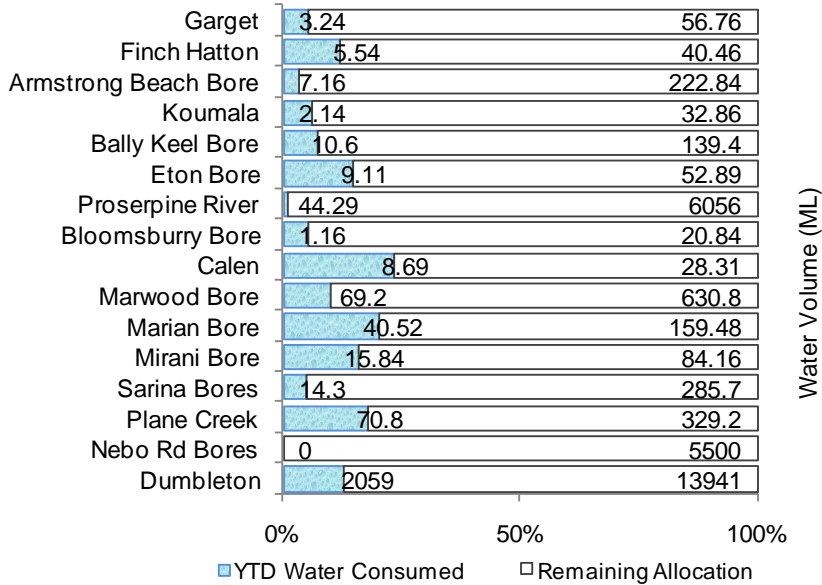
| | YTD Water Consumed | Remaining Allocation |
|---|---|---|
| Garget | 3.24 | 56.76 |
| Finch Hatton | 5.54 | 40.46 |
| Armstrong Beach Bore | 7.16 | 222.84 |
| Koumala | 2.14 | 32.86 |
| Bally Keel Bore | 10.6 | 139.4 |
| Eton Bore | 9.11 | 52.89 |
| Proserpine River | 44.29 | 6056 |
| Bloomsburry Bore | 1.16 | 20.84 |
| Calen | 8.69 | 28.31 |
| Marwood Bore | 69.2 | 630.8 |
| Marian Bore | 40.52 | 159.48 |
| Mirani Bore | 15.84 | 84.16 |
| Sarina Bores | 14.3 | 285.7 |
| Plane Creek | 70.8 | 329.2 |
| Nebo Rd Bores | 0 | 5500 |
| Dumbleton | 2059 | 13941 |

0% 50% 100%

Water Volume (ML)

YTD Water Consumed Remaining Allocation